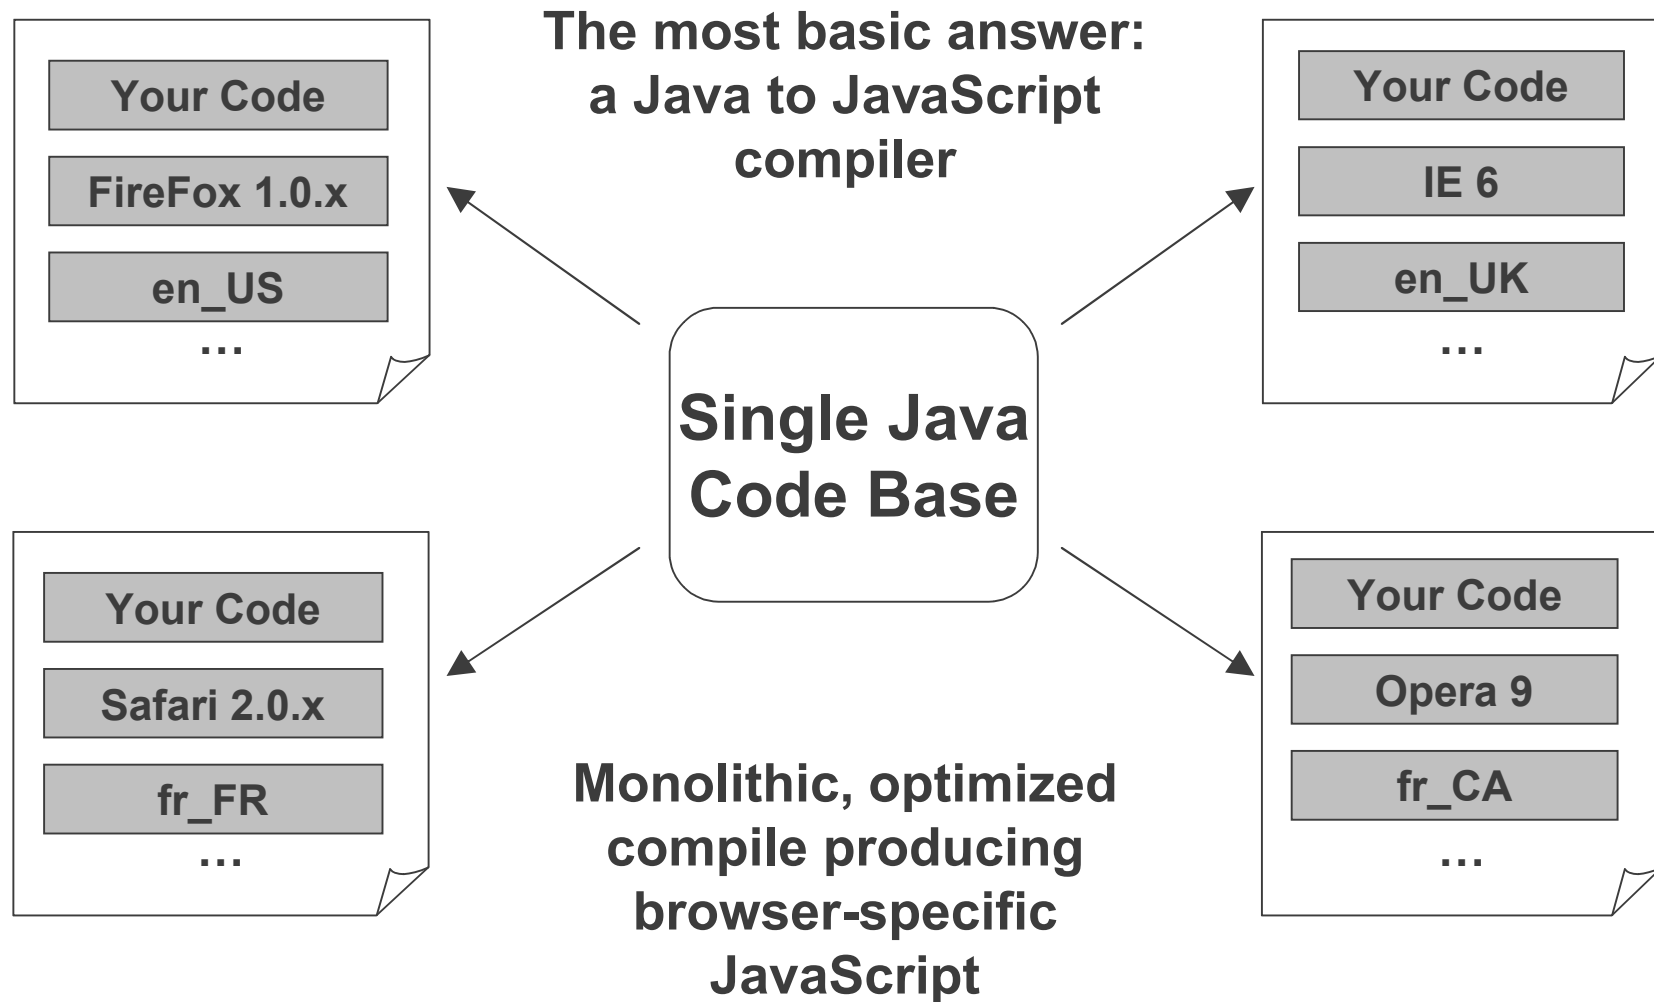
The most basic answer: a Java to JavaScript compiler

Your Code

FireFox 1.0.x

en_US

…

Your Code

IE 6

en_UK

…

Single Java Code Base

Your Code

Safari 2.0.x

fr_FR

…

Your Code

Opera 9

fr_CA

…

Monolithic, optimized compile producing browser-specific JavaScript